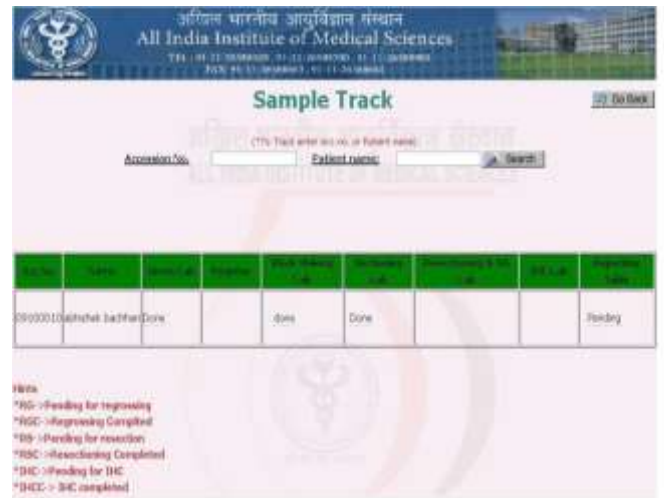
अखिल भारतीय आयुर्विज्ञान संस्थान
All India Institute of Medical Sciences
TEL : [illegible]
FAX : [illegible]

Sample Track

Go Back

(TTo Track enter acc.no. or Patient name)

Accession No. | Patient name: | Search

| Acc.No. | Name | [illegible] | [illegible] | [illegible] | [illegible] | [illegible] | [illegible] | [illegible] |
|---|---|---|---|---|---|---|---|---|
| 09100010 | abhishek bachhan | Done | | done | Done | | | Pending |

Hints
*RG->Pending for regrossing
*RGC->Regrossing Completed
*RS->Pending for resection
*RSC->Resectioning Completed
*IHC->Pending for IHC
*IHCC-> IHC completed